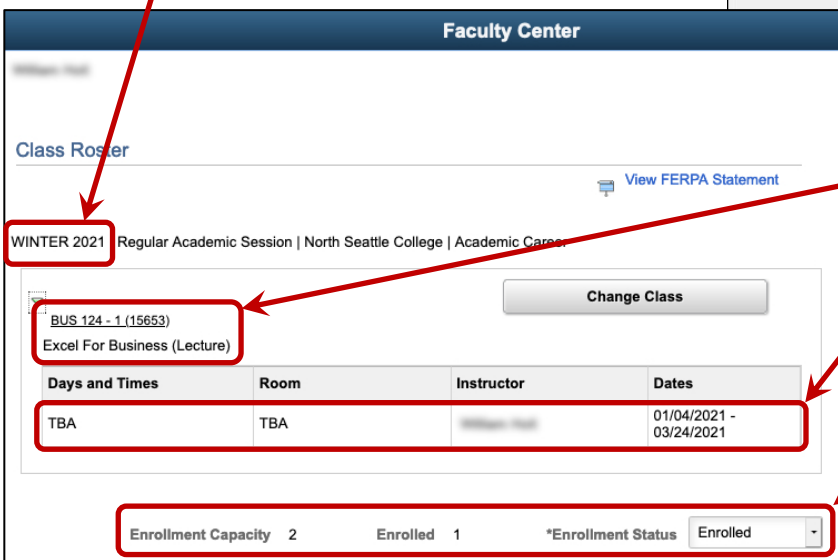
Faculty Center

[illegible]

Class Roster

View FERPA Statement

WINTER 2021 Regular Academic Session | North Seattle College | Academic Career

Change Class

BUS 124 - 1 (15653)

Excel For Business (Lecture)

| Days and Times | Room | Instructor | Dates |
|---|---|---|---|
| TBA | TBA | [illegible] | 01/04/2021 - 03/24/2021 |

Enrollment Capacity 2 Enrolled 1 *Enrollment Status Enrolled